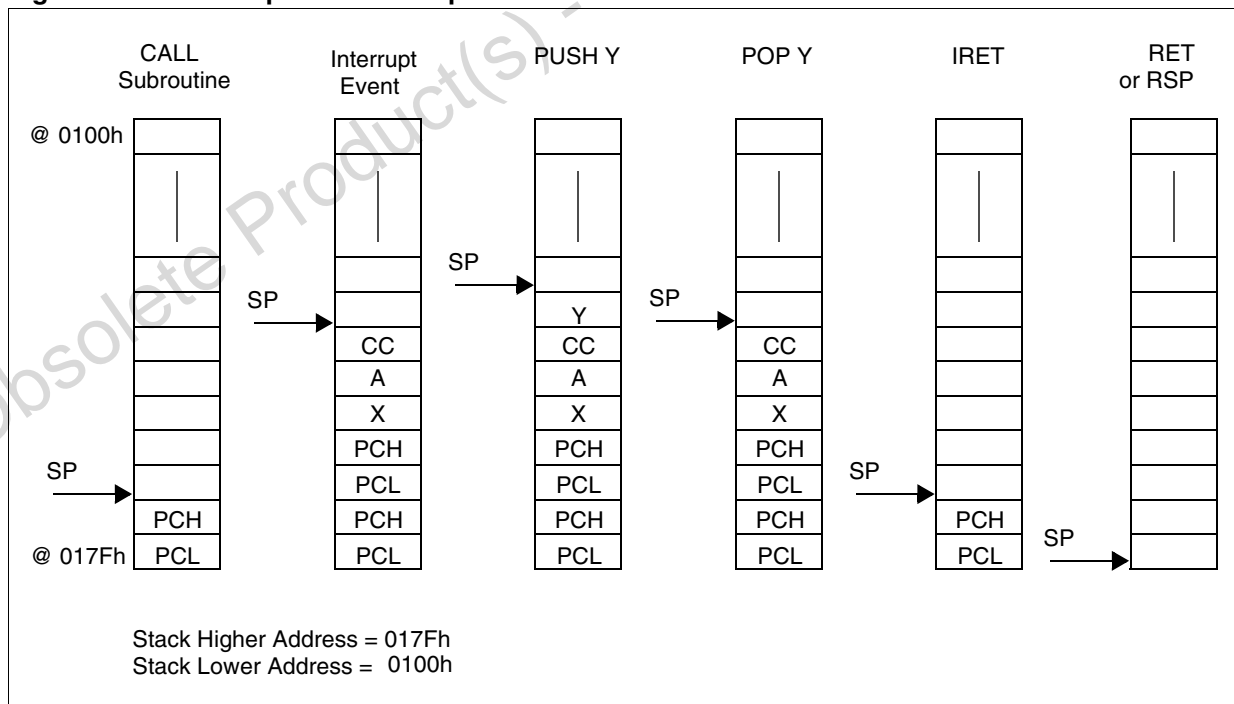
CALL Subroutine

Interrupt Event

PUSH Y

POP Y

IRET

RET or RSP

@ 0100h

SP

PCH

@ 017Fh PCL

SP

CC
A
X
PCH
PCL
PCH
PCL

SP

Y
CC
A
X
PCH
PCL
PCH
PCL

SP

CC
A
X
PCH
PCL
PCH
PCL

SP

PCH
PCL

SP

Stack Higher Address = 017Fh
Stack Lower Address = 0100h

Obsolete Product(s) -